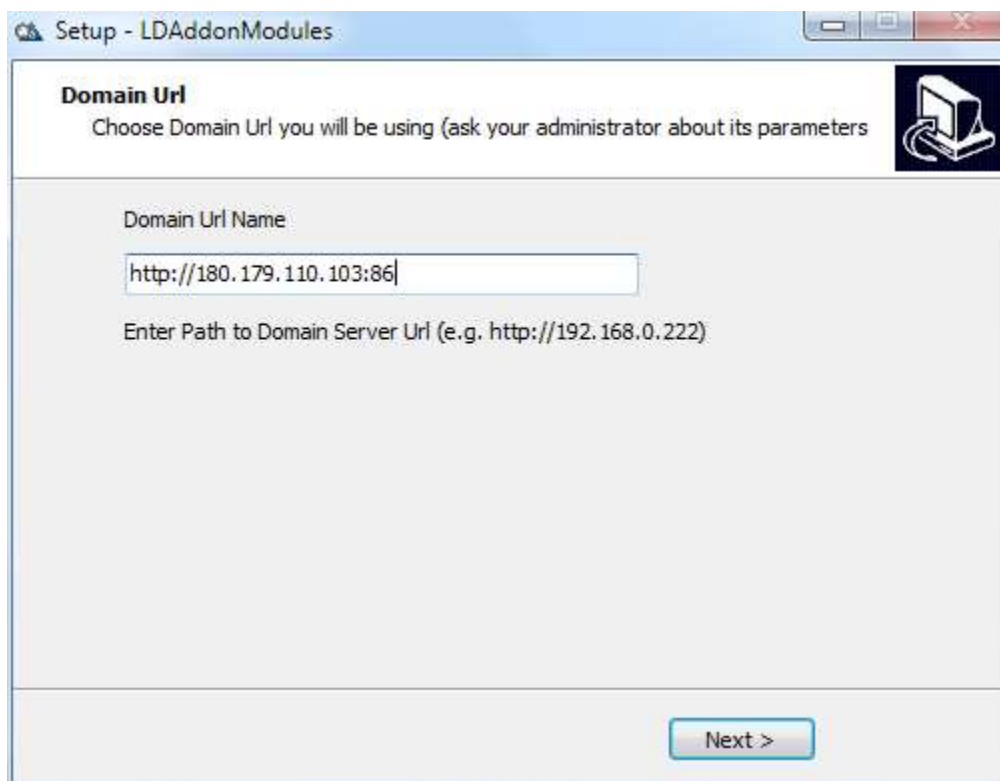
Setup - LDAddonModules

Domain Url
Choose Domain Url you will be using (ask your administrator about its parameters

Domain Url Name

http://180.179.110.103:86

Enter Path to Domain Server Url (e.g. http://192.168.0.222)

Next >